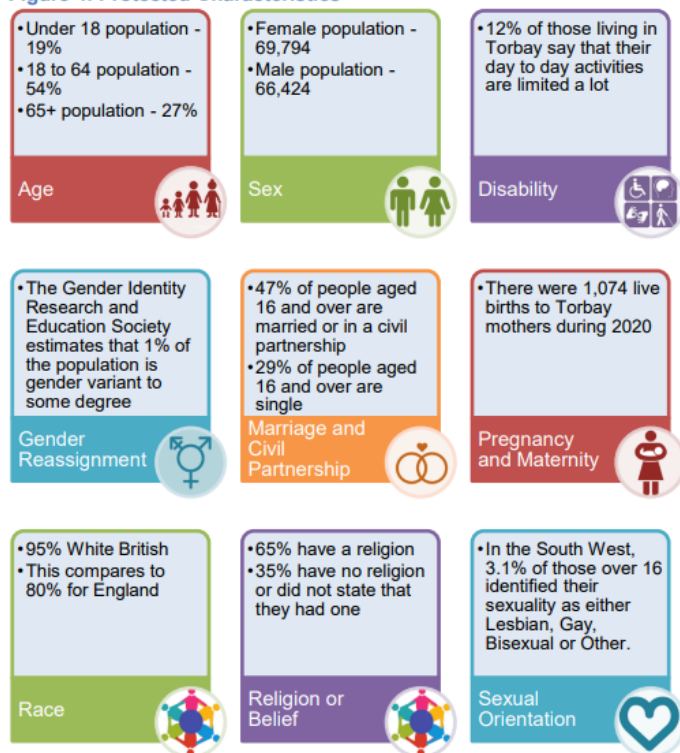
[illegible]

•Under 18 population - 19%
•18 to 64 population - 54%
•65+ population - 27%

Age

•Female population - 69,794
•Male population - 66,424

Sex

•12% of those living in Torbay say that their day to day activities are limited a lot

Disability

•The Gender Identity Research and Education Society estimates that 1% of the population is gender variant to some degree

Gender Reassignment

•47% of people aged 16 and over are married or in a civil partnership
•29% of people aged 16 and over are single

Marriage and Civil Partnership

•There were 1,074 live births to Torbay mothers during 2020

Pregnancy and Maternity

•95% White British
•This compares to 80% for England

Race

•65% have a religion
•35% have no religion or did not state that they had one

Religion or Belief

•In the South West, 3.1% of those over 16 identified their sexuality as either Lesbian, Gay, Bisexual or Other.

Sexual Orientation